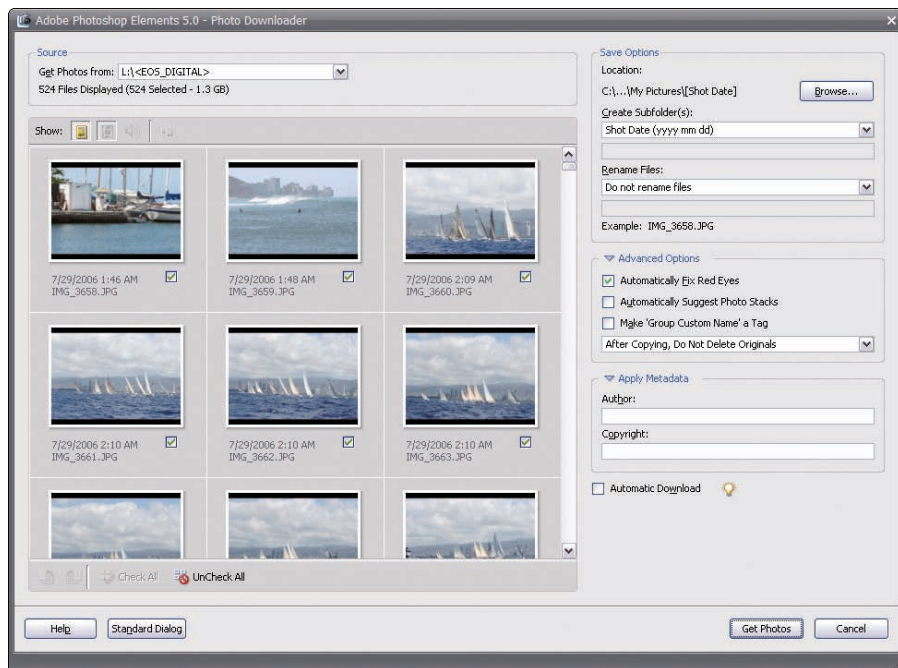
Adobe Photoshop Elements 5.0 - Photo Downloader

Source
Get Photos from: L:\<EOS_DIGITAL>
524 Files Displayed (524 Selected - 1.3 GB)

Show:

7/29/2006 1:46 AM
IMG_3658.JPG

7/29/2006 1:48 AM
IMG_3659.JPG

7/29/2006 2:09 AM
IMG_3660.JPG

7/29/2006 2:10 AM
IMG_3661.JPG

7/29/2006 2:10 AM
IMG_3662.JPG

7/29/2006 2:10 AM
IMG_3663.JPG

Check All
UnCheck All

Save Options
Location:
C:\...\My Pictures\[Shot Date]
Browse...
Create Subfolder(s):
Shot Date (yyyy mm dd)
Rename Files:
Do not rename files
Example: IMG_3658.JPG

Advanced Options
Automatically Fix Red Eyes
Automatically Suggest Photo Stacks
Make 'Group Custom Name' a Tag
After Copying, Do Not Delete Originals

Apply Metadata
Author:
Copyright:

Automatic Download

Help
Standard Dialog
Get Photos
Cancel